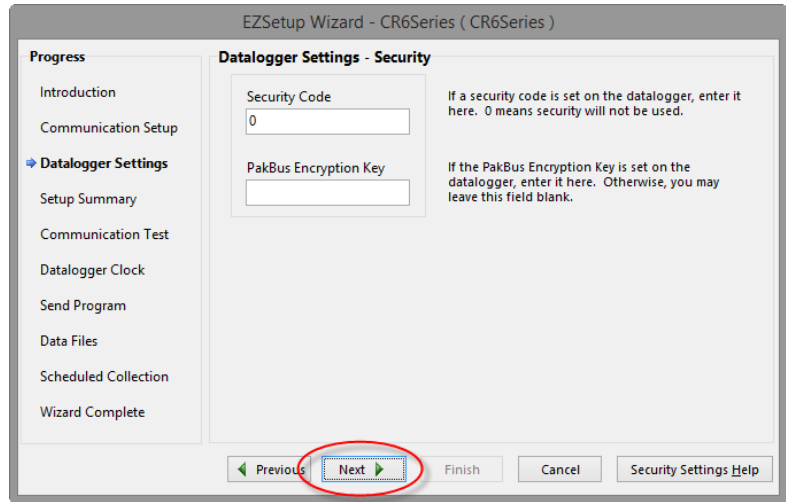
EZSetup Wizard - CR6Series ( CR6Series )

Progress

Introduction

Communication Setup

Datalogger Settings

Setup Summary

Communication Test

Datalogger Clock

Send Program

Data Files

Scheduled Collection

Wizard Complete

Datalogger Settings - Security

Security Code

0

If a security code is set on the datalogger, enter it here. 0 means security will not be used.

PakBus Encryption Key

If the PakBus Encryption Key is set on the datalogger, enter it here. Otherwise, you may leave this field blank.

Previous

Next

Finish

Cancel

Security Settings Help